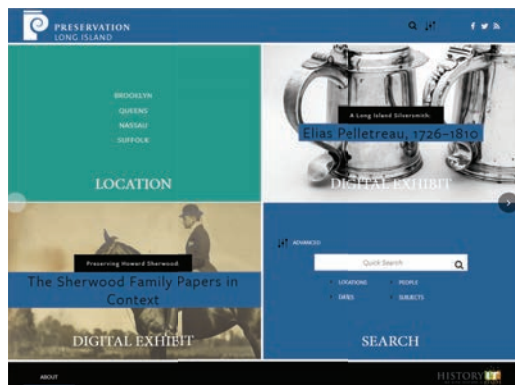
PRESERVATION
LONG ISLAND

BROOKLYN
QUEENS
NASSAU
SUFFOLK

LOCATION

A Long Island Silversmith:
Elias Pelletreau, 1726–1810

DIGITAL EXHIBIT

Preserving Howard Sherwood
The Sherwood Family Papers in Context

DIGITAL EXHIBIT

ADVANCED

Quick Search

LOCATIONS
PEOPLE
DATES
SUBJECTS

SEARCH

ABOUT

HISTORY